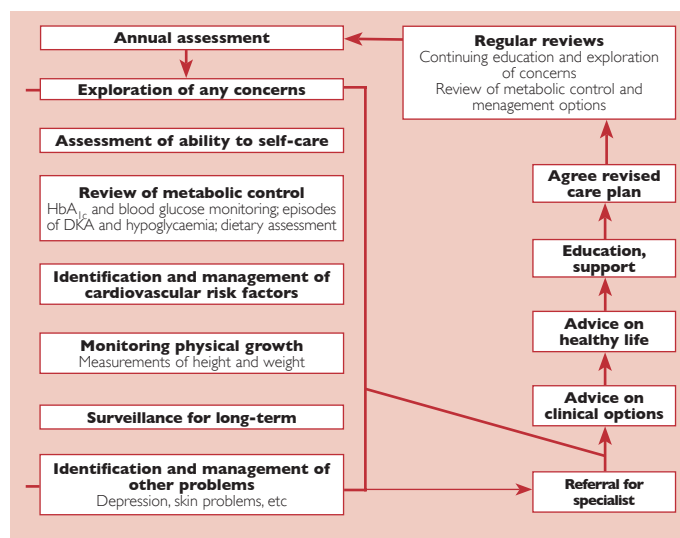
Annual assessment

Exploration of any concerns

Assessment of ability to self-care

Review of metabolic control
$HbA_{1c}$ and blood glucose monitoring; episodes of DKA and hypoglycaemia; dietary assessment

Identification and management of cardiovascular risk factors

Monitoring physical growth
Measurements of height and weight

Surveillance for long-term

Identification and management of other problems
Depression, skin problems, etc

Regular reviews
Continuing education and exploration of concerns
Review of metabolic control and menagement options

Agree revised care plan

Education, support

Advice on healthy life

Advice on clinical options

Referral for specialist